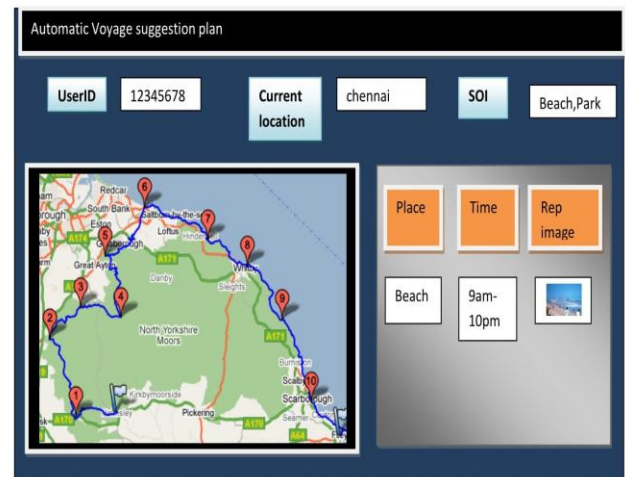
Automatic Voyage suggestion plan

UserID
12345678
Current location
chennai
SOI
Beach,Park

Redcar
South Bank
Saltburn-by-the-sea
Loftus
Eston
Guisborough
Great Ayton
Danby
Whitby
Sleights
North Yorkshire Moors
Burniston
Scalby
Scarborough
Kirkbymoorside
Pickering
A174
A171
A171
A170
A170
A64
1
2
3
4
5
6
7
8
9
10

Place
Time
Rep image
Beach
9am-10pm